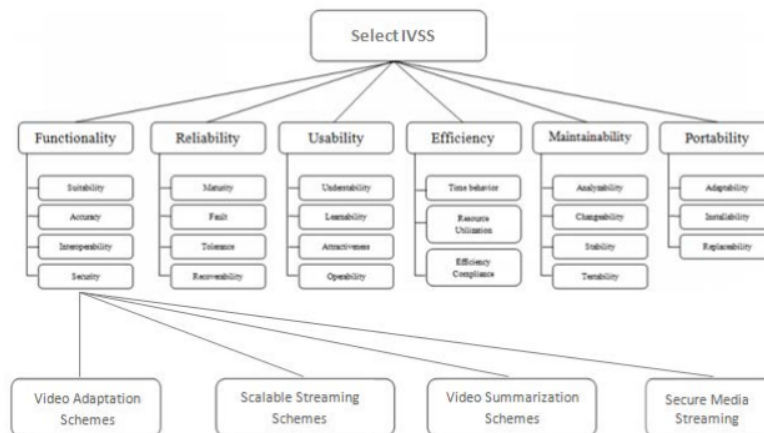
Select IVSS

Functionality

Suitability

Accuracy

Interoperability

Security

Reliability

Maturity

Fault

Tolerance

Recoverability

Usability

Understability

Learnability

Attractiveness

Operability

Efficiency

Time behavior

Resource Utilization

Efficiency Compliance

Maintainability

Analyzability

Changeability

Stability

Testability

Portability

Adaptability

Installability

Replaceability

Video Adaptation Schemes

Scalable Streaming Schemes

Video Summarization Schemes

Secure Media Streaming